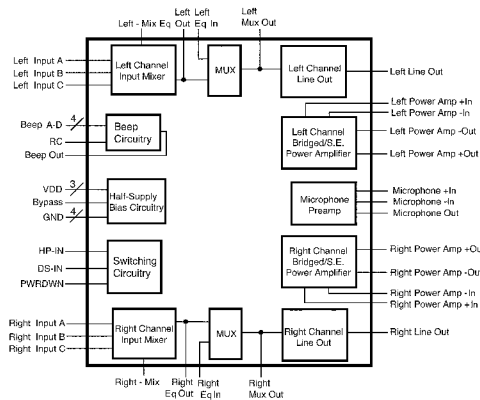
Left - Mix Eq
Left Out
Left Eq In
Left Mux Out

Left Input A
Left Input B
Left Input C
Left Channel Input Mixer
MUX
Left Channel Line Out
Left Line Out

Left Power Amp +In
Left Power Amp -In
Left Channel Bridged/S.E. Power Amplifier
Left Power Amp -Out
Left Power Amp +Out

Beep A-D
4
Beep Circuitry
RC
Beep Out

VDD
3
Bypass
Half-Supply Bias Circuitry
GND
4

Microphone Preamp
Microphone +In
Microphone -In
Microphone Out

HP-IN
DS-IN
Switching Circuitry
PWRDWN

Right Channel Bridged/S.E. Power Amplifier
Right Power Amp +Ou
Right Power Amp -Ou
Right Power Amp -In
Right Power Amp +In

Right Input A
Right Input B
Right Input C
Right Channel Input Mixer
MUX
Right Channel Line Out
Right Line Out

Right - Mix
Right Eq Out
Right Eq In
Right Mux Out